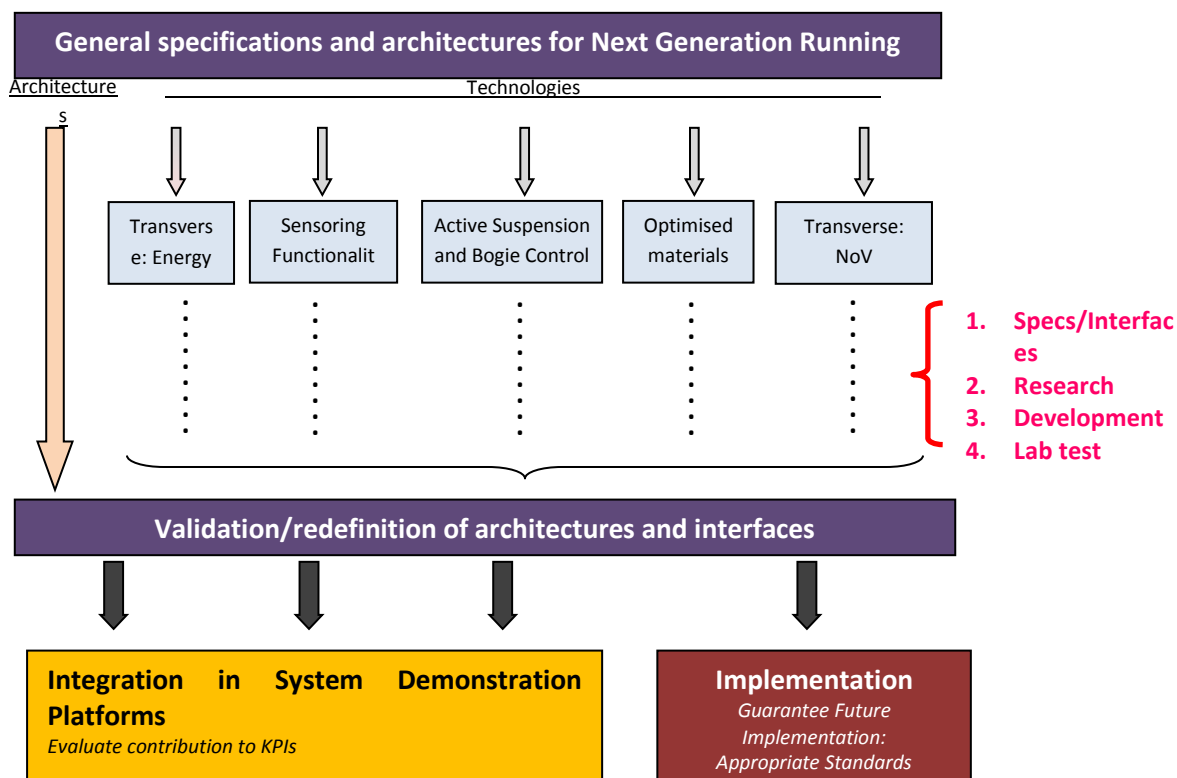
General specifications and architectures for Next Generation Running

Architectures

Technologies

Transverse: Energy

Sensoring Functionalit

Active Suspension and Bogie Control

Optimised materials

Transverse: NoV

1. Specs/Interfaces
2. Research
3. Development
4. Lab test

Validation/redefinition of architectures and interfaces

Integration in System Demonstration Platforms
*Evaluate contribution to KPIs*

Implementation
*Guarantee Future Implementation: Appropriate Standards*